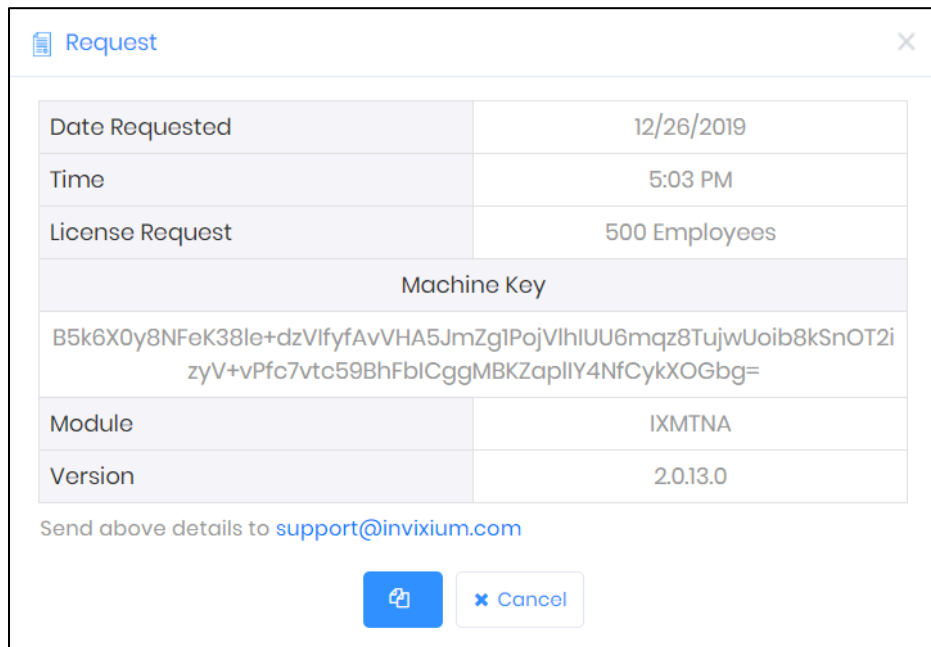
Request

×

| Date Requested | 12/26/2019 |
|---|---|
| Time | 5:03 PM |
| License Request | 500 Employees |
| Machine Key | |
| B5k6X0y8NFeK38le+dzVIfyfAvVHA5JmZg1PojVlhIUU6mqz8TujwUoib8kSnOT2izyV+vPfc7vtc59BhFbICggMBKZaplIY4NfCykXOGbg= | |
| Module | IXMTNA |
| Version | 2.0.13.0 |

Send above details to support@invixium.com

× Cancel